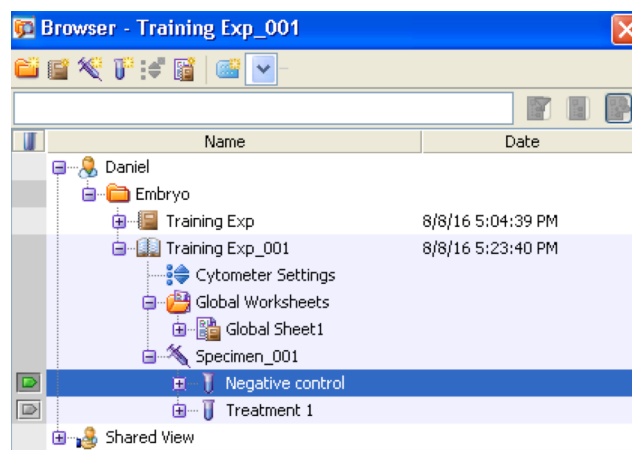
Browser - Training Exp_001

| Name | Date |
|---|---|
| Daniel | |
| Embryo | |
| Training Exp | 8/8/16 5:04:39 PM |
| Training Exp_001 | 8/8/16 5:23:40 PM |
| Cytometer Settings | |
| Global Worksheets | |
| Global Sheet1 | |
| Specimen_001 | |
| Negative control | |
| Treatment 1 | |
| Shared View | |